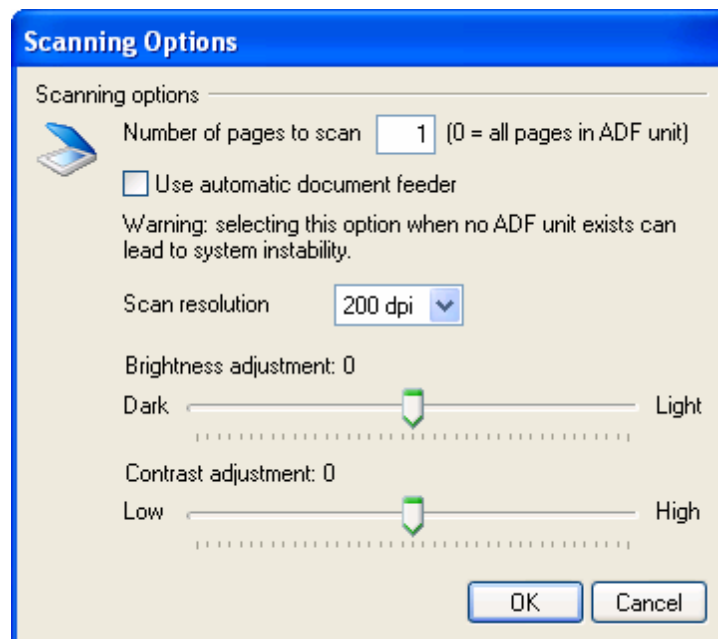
Scanning Options

Scanning options

Number of pages to scan 1 (0 = all pages in ADF unit)

Use automatic document feeder

Warning: selecting this option when no ADF unit exists can lead to system instability.

Scan resolution 200 dpi

Brightness adjustment: 0

Dark Light

Contrast adjustment: 0

Low High

OK Cancel